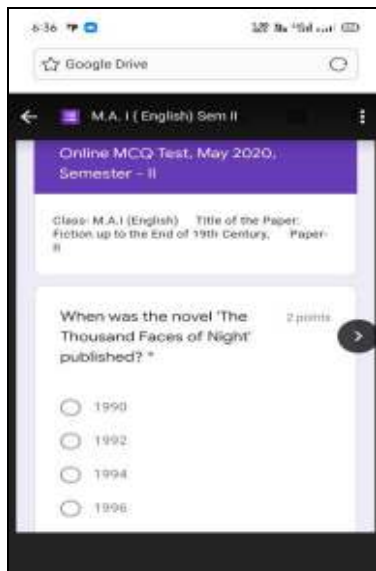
6:36

Google Drive

M.A. I ( English) Sem II

Online MCQ Test, May 2020, Semester - II

Class- M.A.I (English) Title of the Paper: Fiction up to the End of 19th Century, Paper-II

When was the novel 'The Thousand Faces of Night' published? *

2 points

1990

1992

1994

1996